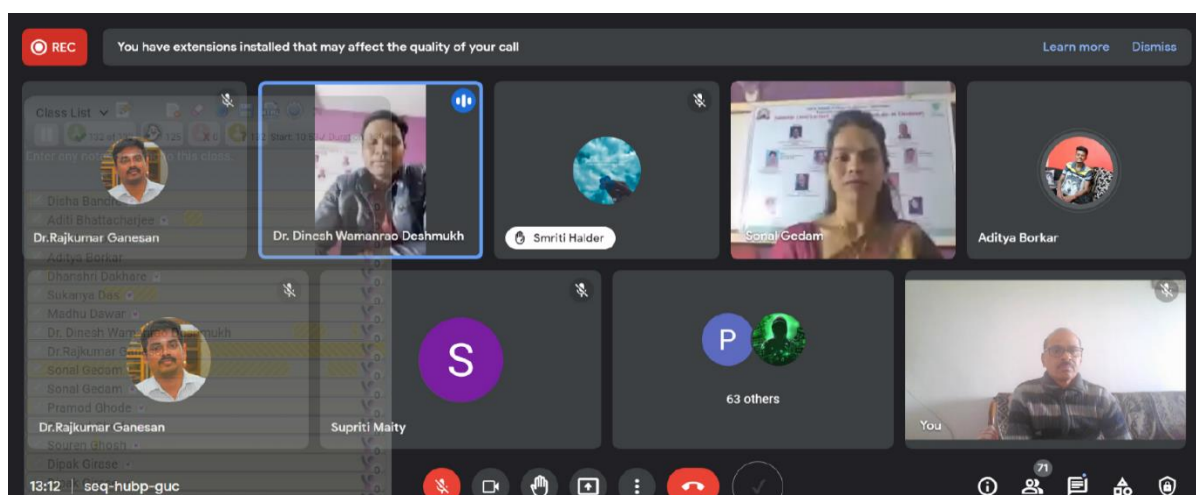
REC You have extensions installed that may affect the quality of your call Learn more Dismiss

Class List

Enter any note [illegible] to this class

Disha Band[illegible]
Aditi Bhattacharjee
Aditya Borkar
Dhanshri Dakhore
Sukanya Das
Madhu Dawar
Dr. Dinesh Wam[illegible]mukh
Dr.Rajkumar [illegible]
Sonal Gedam
Sonal Gedam
Pramod Ghode
Souren Ghosh
Dipak Girase

Dr.Rajkumar Ganesan

Dr. Dinesh Wamanrao Deshmukh

Smriti Halder

Sonal Gedam

Aditya Borkar

Dr.Rajkumar Ganesan

S

Supriti Maity

P

63 others

You

13:12 | seq-hubp-guc

71